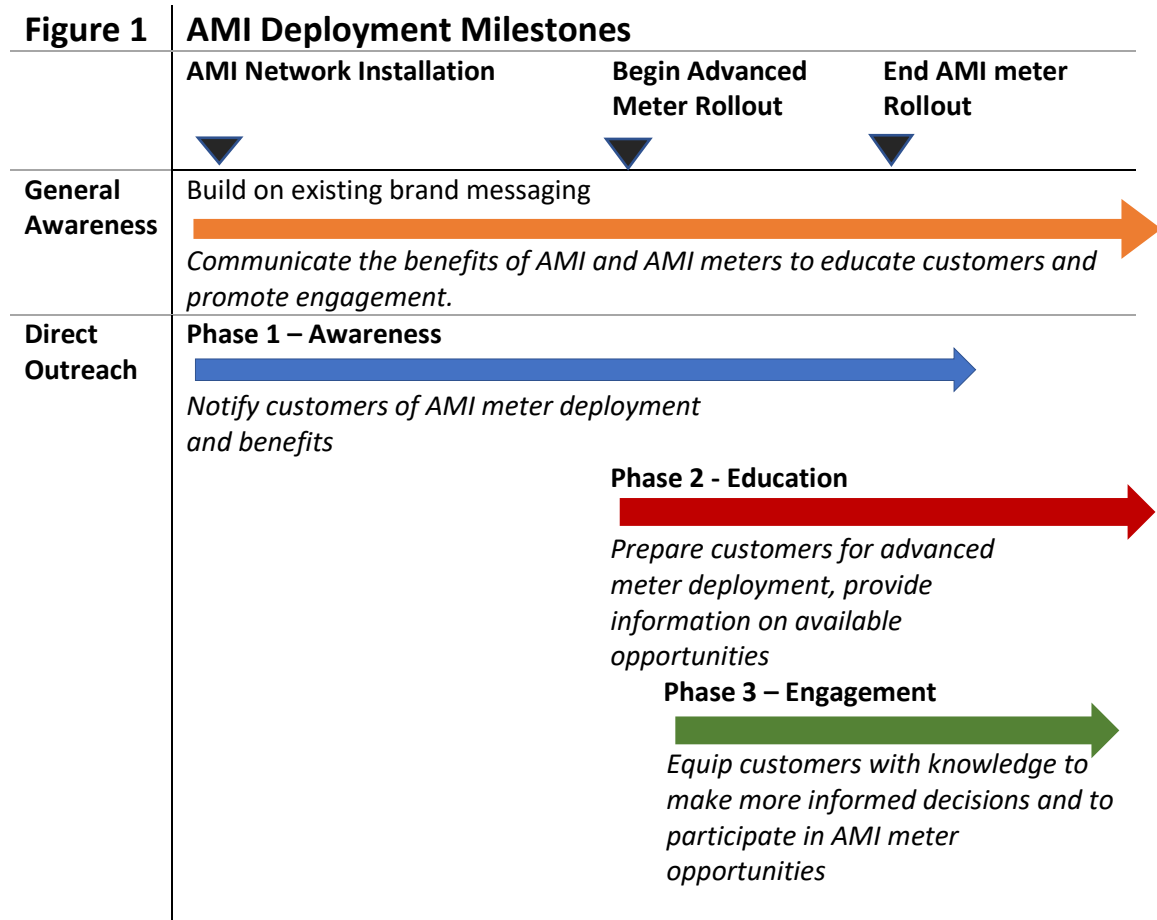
Figure 1 AMI Deployment Milestones

AMI Network Installation

Begin Advanced Meter Rollout

End AMI meter Rollout

General Awareness

Build on existing brand messaging

*Communicate the benefits of AMI and AMI meters to educate customers and promote engagement.*

Direct Outreach

Phase 1 – Awareness

*Notify customers of AMI meter deployment and benefits*

Phase 2 - Education

*Prepare customers for advanced meter deployment, provide information on available opportunities*

Phase 3 – Engagement

*Equip customers with knowledge to make more informed decisions and to participate in AMI meter opportunities*